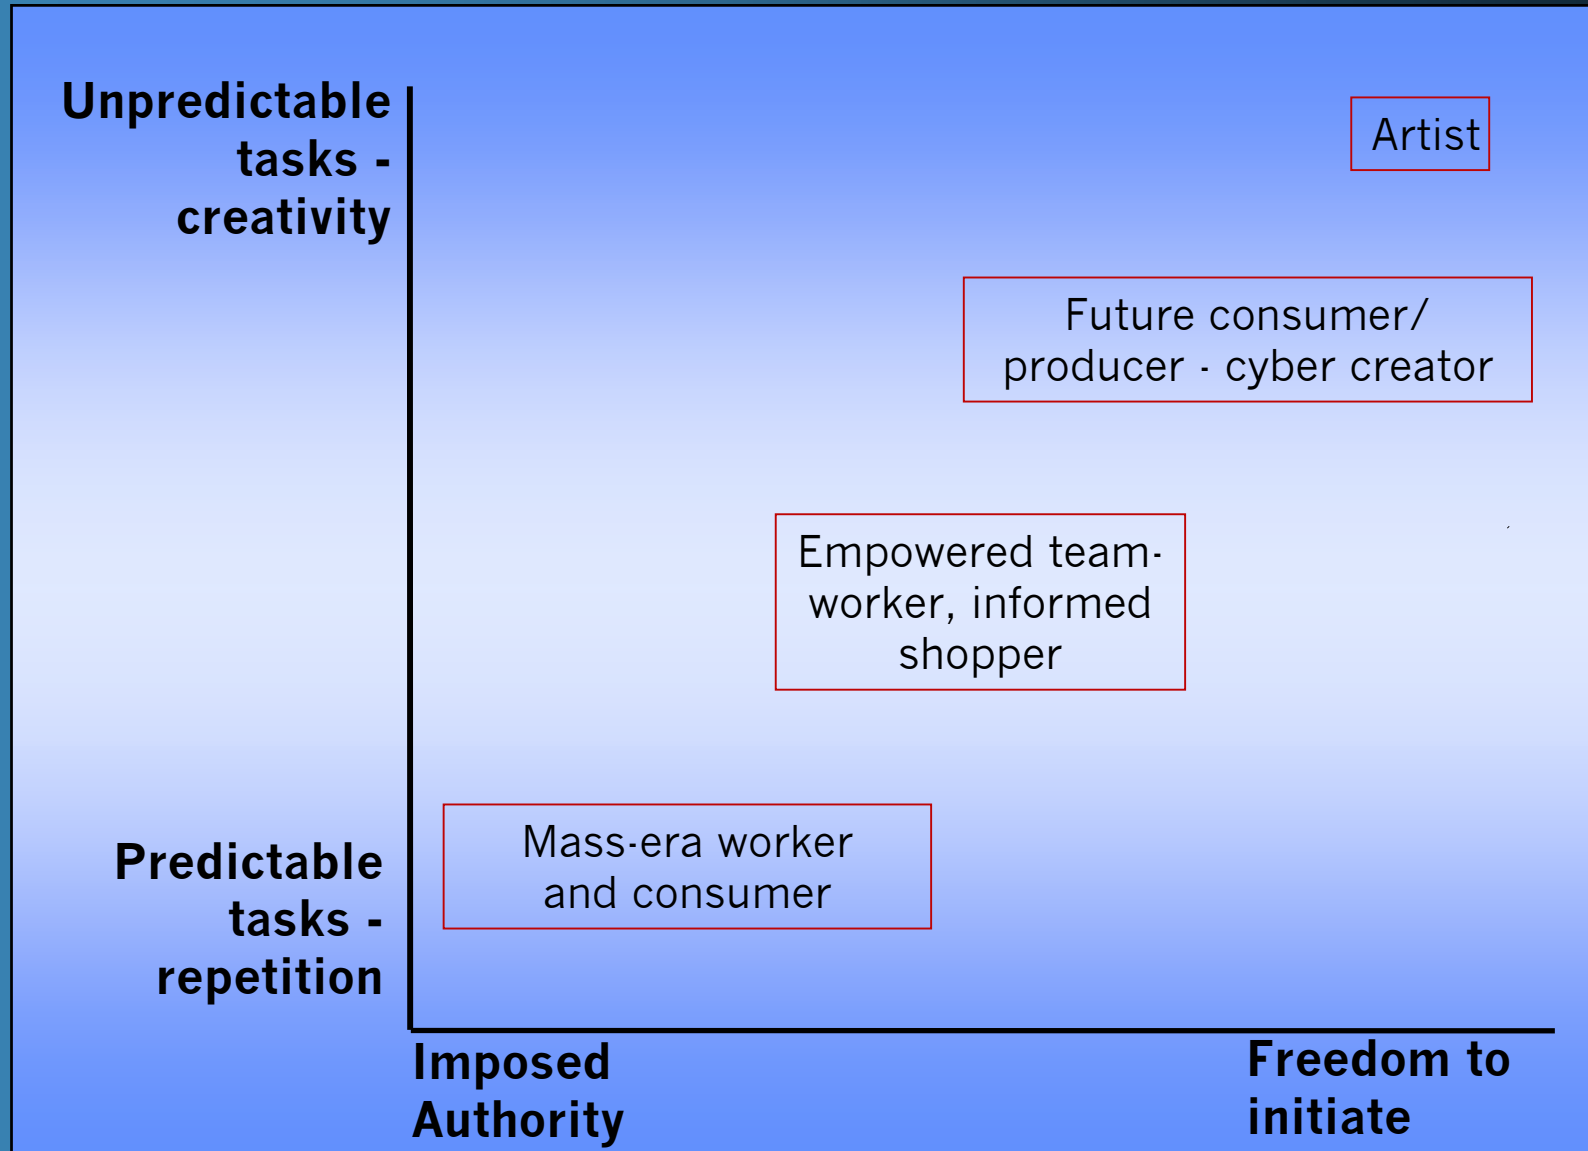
Unpredictable tasks - creativity

Artist

Future consumer/ producer - cyber creator

Empowered teamworker, informed shopper

Predictable tasks - repetition

Mass-era worker and consumer

Imposed Authority

Freedom to initiate